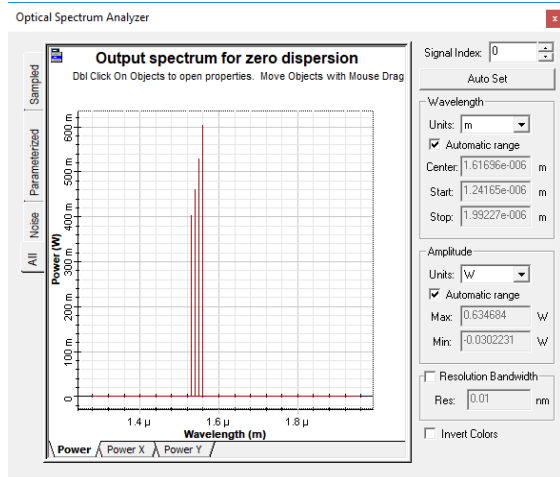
Optical Spectrum Analyzer

x

Sampled
Parameterized
Noise
All

Output spectrum for zero dispersion

Dbl Click On Objects to open properties. Move Objects with Mouse Drag

Power (W)

600 m
500 m
400 m
300 m
200 m
100 m
0

1.4 μ
1.6 μ
1.8 μ

Wavelength (m)

Power
Power X
Power Y

Signal Index: 0

Auto Set

Wavelength

Units: m

Automatic range

Center: 1.61696e-006 m

Start: 1.24165e-006 m

Stop: 1.99227e-006 m

Amplitude

Units: W

Automatic range

Max: 0.634684 W

Min: -0.0302231 W

Resolution Bandwidth

Res: 0.01 nm

Invert Colors